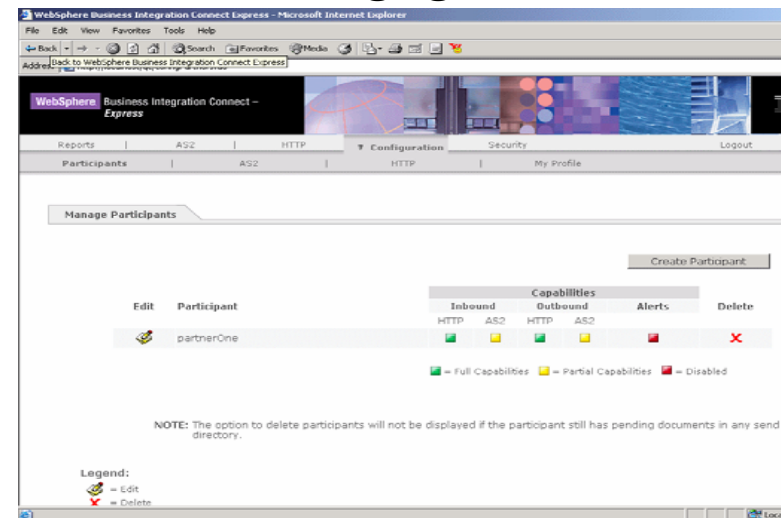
WebSphere Business Integration Connect Express - Microsoft Internet Explorer

File Edit View Favorites Tools Help

Back Search Favorites Media

Address Back to WebSphere Business Integration Connect Express

WebSphere Business Integration Connect – Express

Reports | AS2 | HTTP | Configuration | Security | Logout

Participants | AS2 | HTTP | My Profile

Manage Participants

Create Participant

| Edit | Participant | Capabilities Inbound HTTP | Capabilities Inbound AS2 | Capabilities Outbound HTTP | Capabilities Outbound AS2 | Alerts | Delete |
|---|---|---|---|---|---|---|---|
| | partnerOne | | | | | | |

= Full Capabilities = Partial Capabilities = Disabled

NOTE: The option to delete participants will not be displayed if the participant still has pending documents in any send directory.

Legend:
= Edit
= Delete

Loc